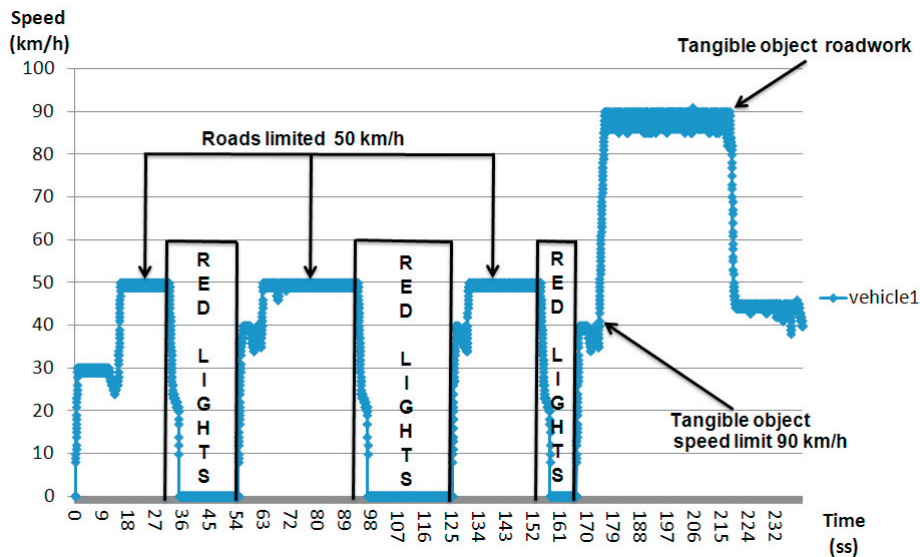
Speed (km/h)

Tangible object roadwork

Roads limited 50 km/h

RED LIGHTS

RED LIGHTS

RED LIGHTS

vehicle1

Tangible object speed limit 90 km/h

100
90
80
70
60
50
40
30
20
10
0

0 9 18 27 36 45 54 63 72 80 89 98 107 116 125 134 143 152 161 170 179 188 197 206 215 224 232

Time (ss)